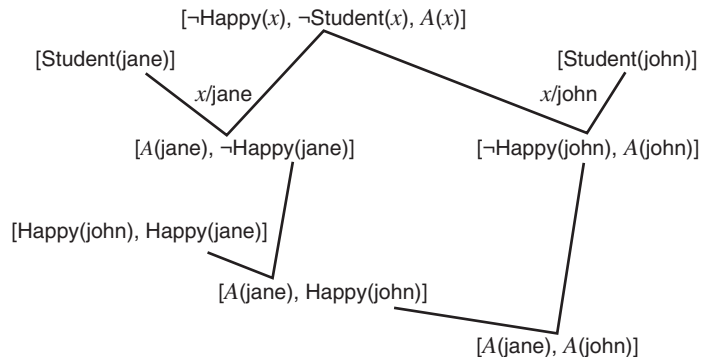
[¬Happy($x$), ¬Student($x$), $A$($x$)]

[Student(jane)]

[Student(john)]

$x$/jane

$x$/john

[$A$(jane), ¬Happy(jane)]

[¬Happy(john), $A$(john)]

[Happy(john), Happy(jane)]

[$A$(jane), Happy(john)]

[$A$(jane), $A$(john)]